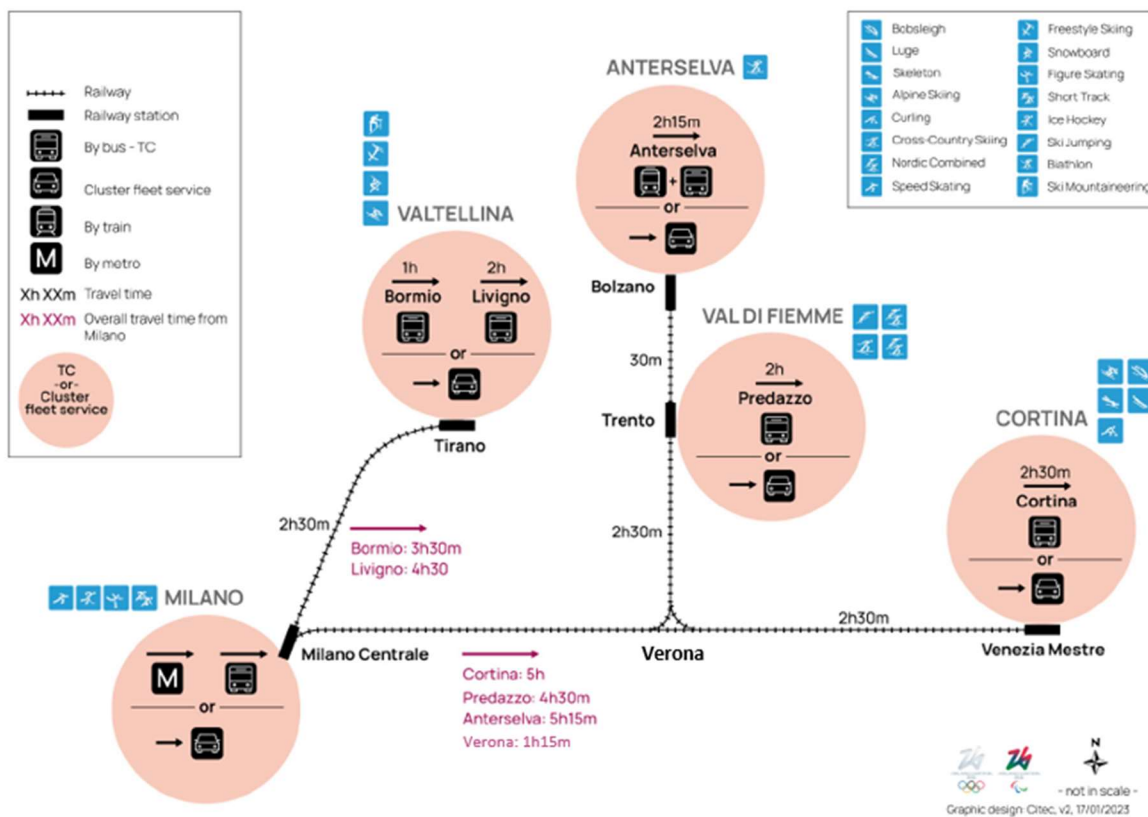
Railway
Railway station
By bus - TC
Cluster fleet service
By train
M By metro
Xh XXm Travel time
Xh XXm Overall travel time from Milano

TC -or- Cluster fleet service

Bobsleigh
Luge
Skeleton
Alpine Skiing
Curling
Cross-Country Skiing
Nordic Combined
Speed Skating
Freestyle Skiing
Snowboard
Figure Skating
Short Track
Ice Hockey
Ski Jumping
Biathlon
Ski Mountaineering

ANTERSELVA
2h15m
Anterselva
+
or

VALTELLINA
1h
Bormio
2h
Livigno
or

Bolzano
30m
Trento

VAL DI FIEMME
2h
Predazzo
or

CORTINA
2h30m
Cortina
or

Tirano
2h30m
Bormio: 3h30m
Livigno: 4h30

MILANO
M
or
Milano Centrale

2h30m
Verona
2h30m
Venezia Mestre

Cortina: 5h
Predazzo: 4h30m
Anterselva: 5h15m
Verona: 1h15m

N
- not in scale -
Graphic design: Citec, v2, 17/01/2023